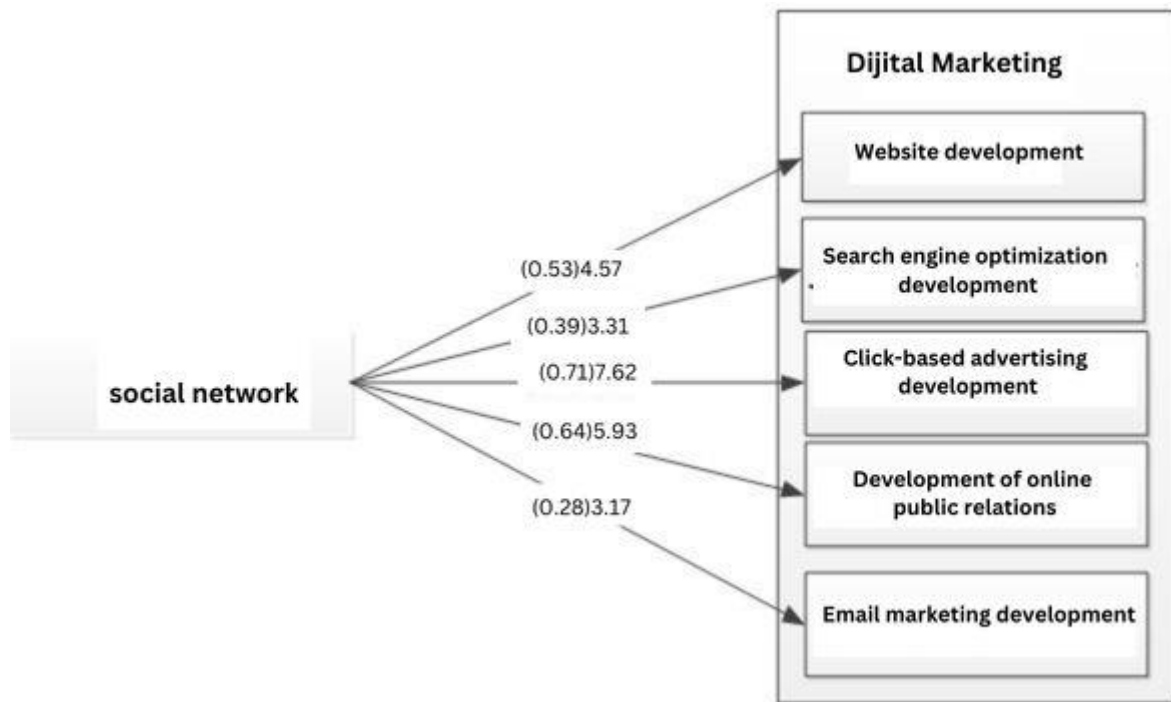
Dijital Marketing

Website development

Search engine optimization development

Click-based advertising development

Development of online public relations

Email marketing development

social network

(0.53)4.57

(0.39)3.31

(0.71)7.62

(0.64)5.93

(0.28)3.17